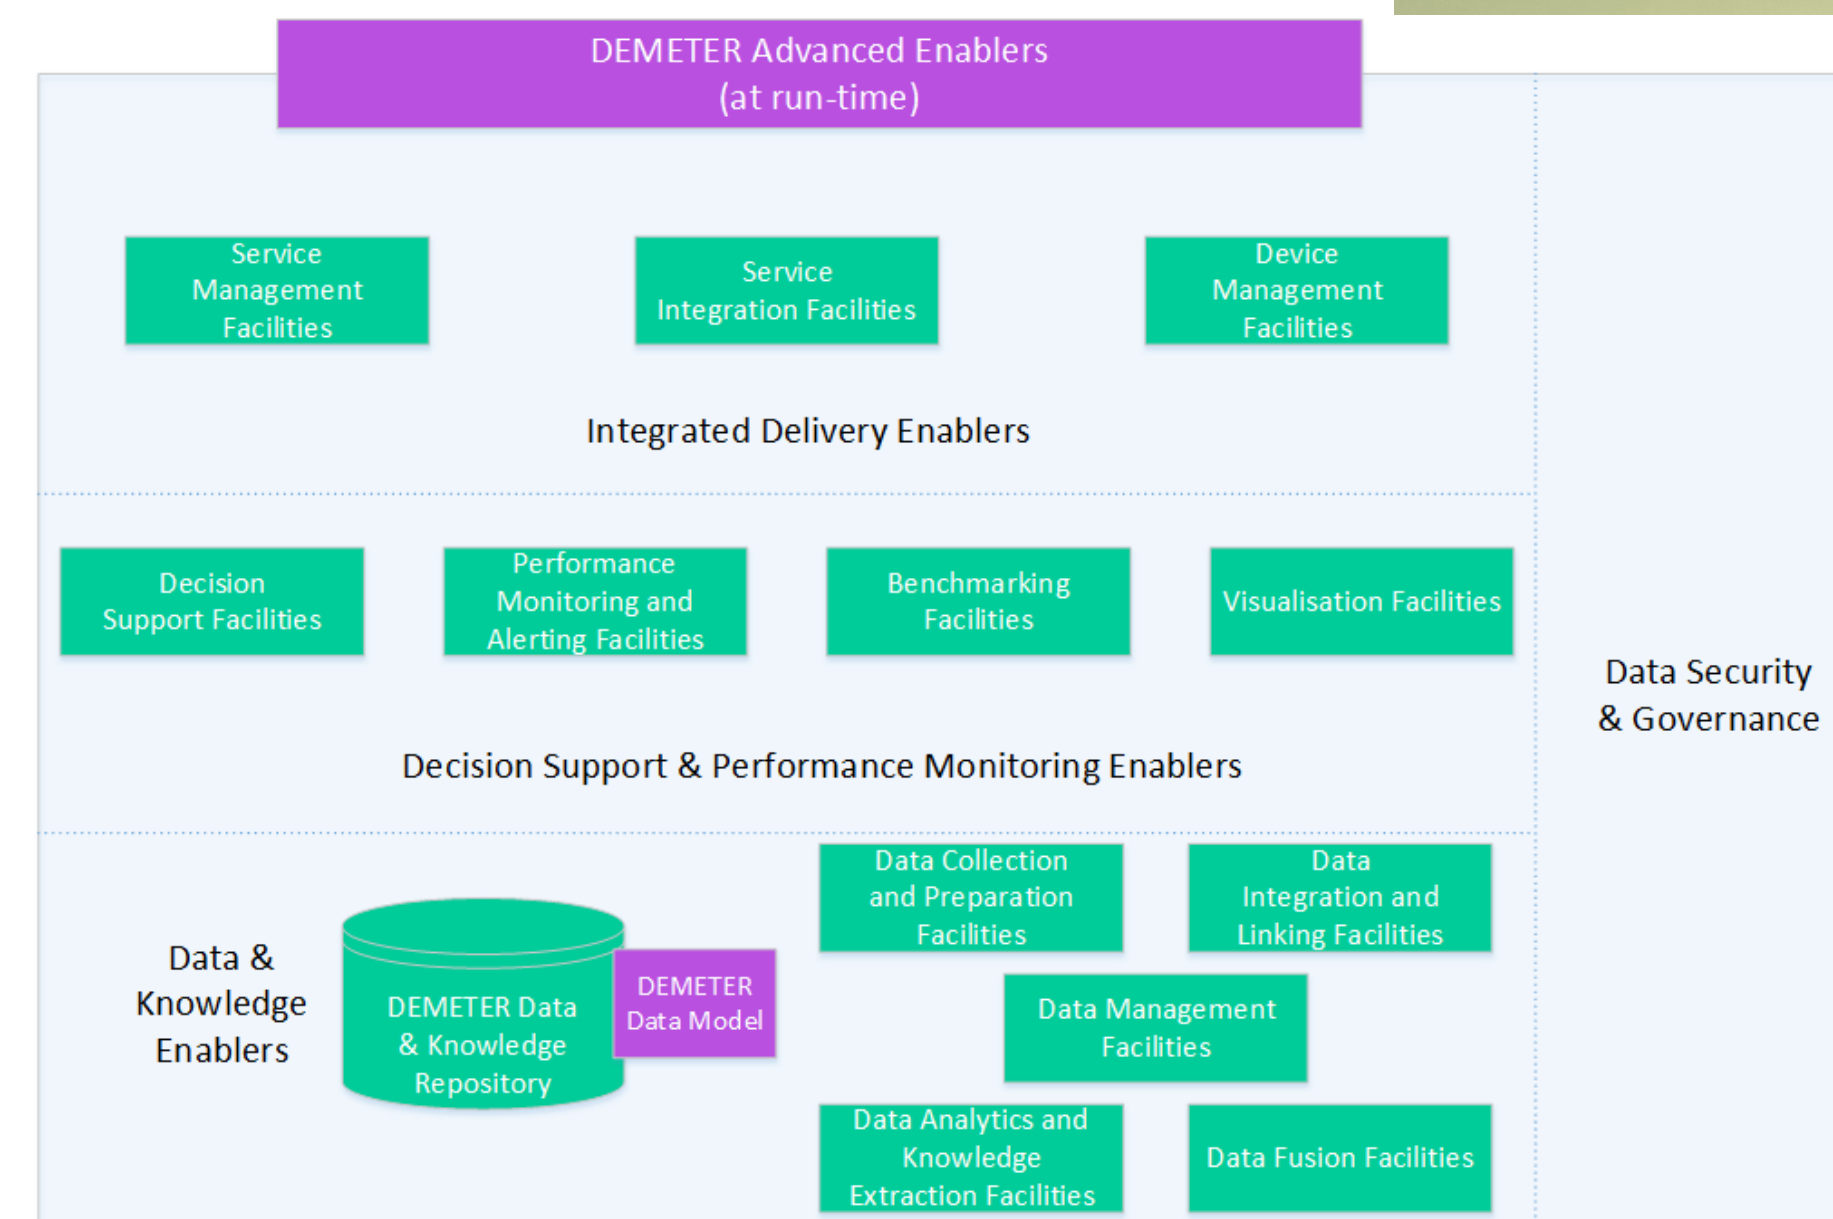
DEMETER Advanced Enablers
(at run-time)

Service Management Facilities

Service Integration Facilities

Device Management Facilities

Integrated Delivery Enablers

Decision Support Facilities

Performance Monitoring and Alerting Facilities

Benchmarking Facilities

Visualisation Facilities

Decision Support & Performance Monitoring Enablers

Data Security & Governance

Data & Knowledge Enablers

DEMETER Data & Knowledge Repository

DEMETER Data Model

Data Collection and Preparation Facilities

Data Integration and Linking Facilities

Data Management Facilities

Data Analytics and Knowledge Extraction Facilities

Data Fusion Facilities